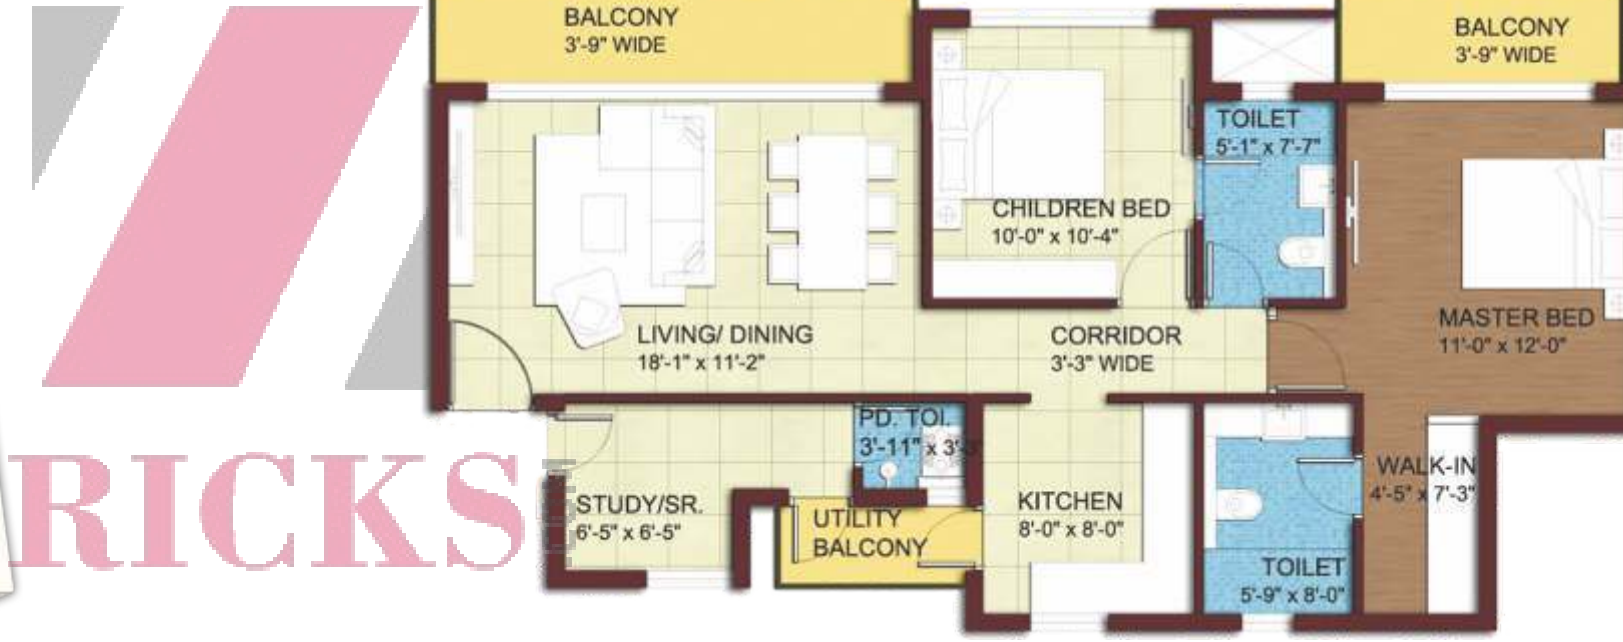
BALCONY
3'-9" WIDE

BALCONY
3'-9" WIDE

TOILET
5'-1" x 7'-7"

CHILDREN BED
10'-0" x 10'-4"

MASTER BED
11'-0" x 12'-0"

LIVING/ DINING
18'-1" x 11'-2"

CORRIDOR
3'-3" WIDE

PD. TOI.
3'-11" x 3'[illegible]

RICKS

STUDY/SR.
6'-5" x 6'-5"

UTILITY
BALCONY

KITCHEN
8'-0" x 8'-0"

WALK-IN
4'-5" x 7'-3"

TOILET
5'-9" x 8'-0"